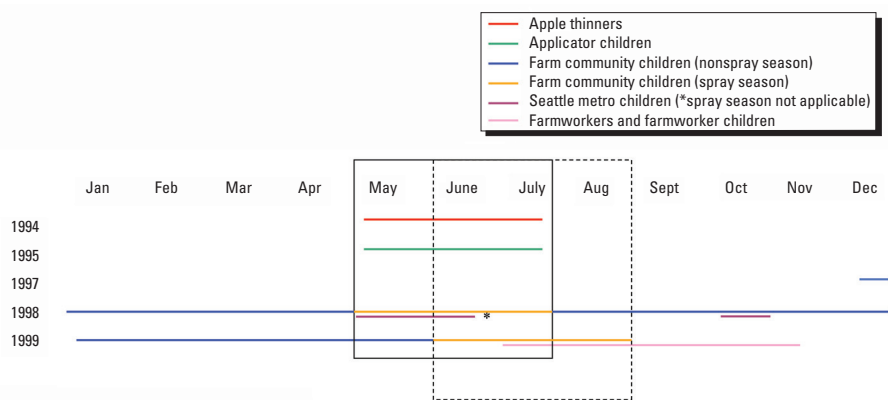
Apple thinners
Applicator children
Farm community children (nonspray season)
Farm community children (spray season)
Seattle metro children (*spray season not applicable)
Farmworkers and farmworker children

Jan Feb Mar Apr May June July Aug Sept Oct Nov Dec

1994
1995
1997
1998
1999

*